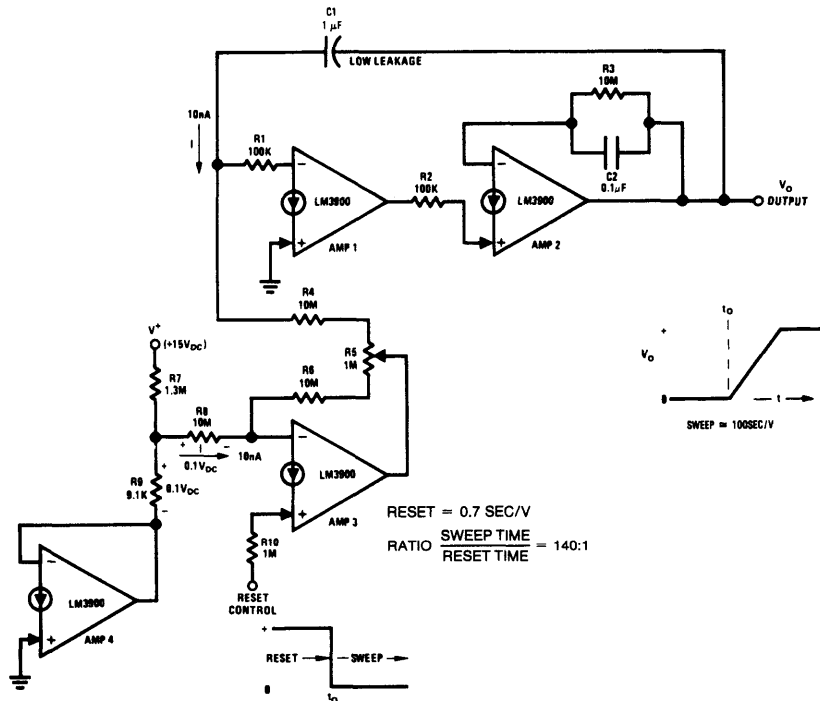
C1
1 $\mu$F
LOW LEAKAGE

10nA
I

R1
100K

LM3900
AMP 1

R2
100K

R3
10M

C2
0.1$\mu$F

LM3900
AMP 2

$V_O$
OUTPUT

R4
10M

R5
1M

$V^+$
(+15$V_{DC}$)

R7
1.3M

R6
10M

R8
10M

I
0.1$V_{DC}$

10nA

LM3900
AMP 3

R9
9.1K
0.1$V_{DC}$

R10
1M

RESET
CONTROL

LM3900
AMP 4

RESET = 0.7 SEC/V

RATIO $\frac{\text{SWEEP TIME}}{\text{RESET TIME}}$ = 140:1

+
RESET — SWEEP
0
$t_O$

$t_O$
+
$V_O$
0
t
SWEEP ≈ 100SEC/V